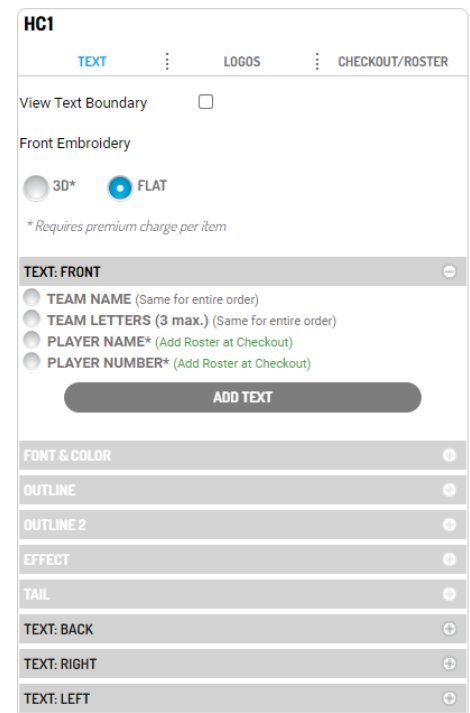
HC1

TEXT | LOGOS | CHECKOUT/ROSTER

View Text Boundary

Front Embroidery

3D*

FLAT

* Requires premium charge per item

TEXT: FRONT

TEAM NAME (Same for entire order)

TEAM LETTERS (3 max.) (Same for entire order)

PLAYER NAME* (Add Roster at Checkout)

PLAYER NUMBER* (Add Roster at Checkout)

ADD TEXT

FONT & COLOR

OUTLINE

OUTLINE 2

EFFECT

TAIL

TEXT: BACK

TEXT: RIGHT

TEXT: LEFT